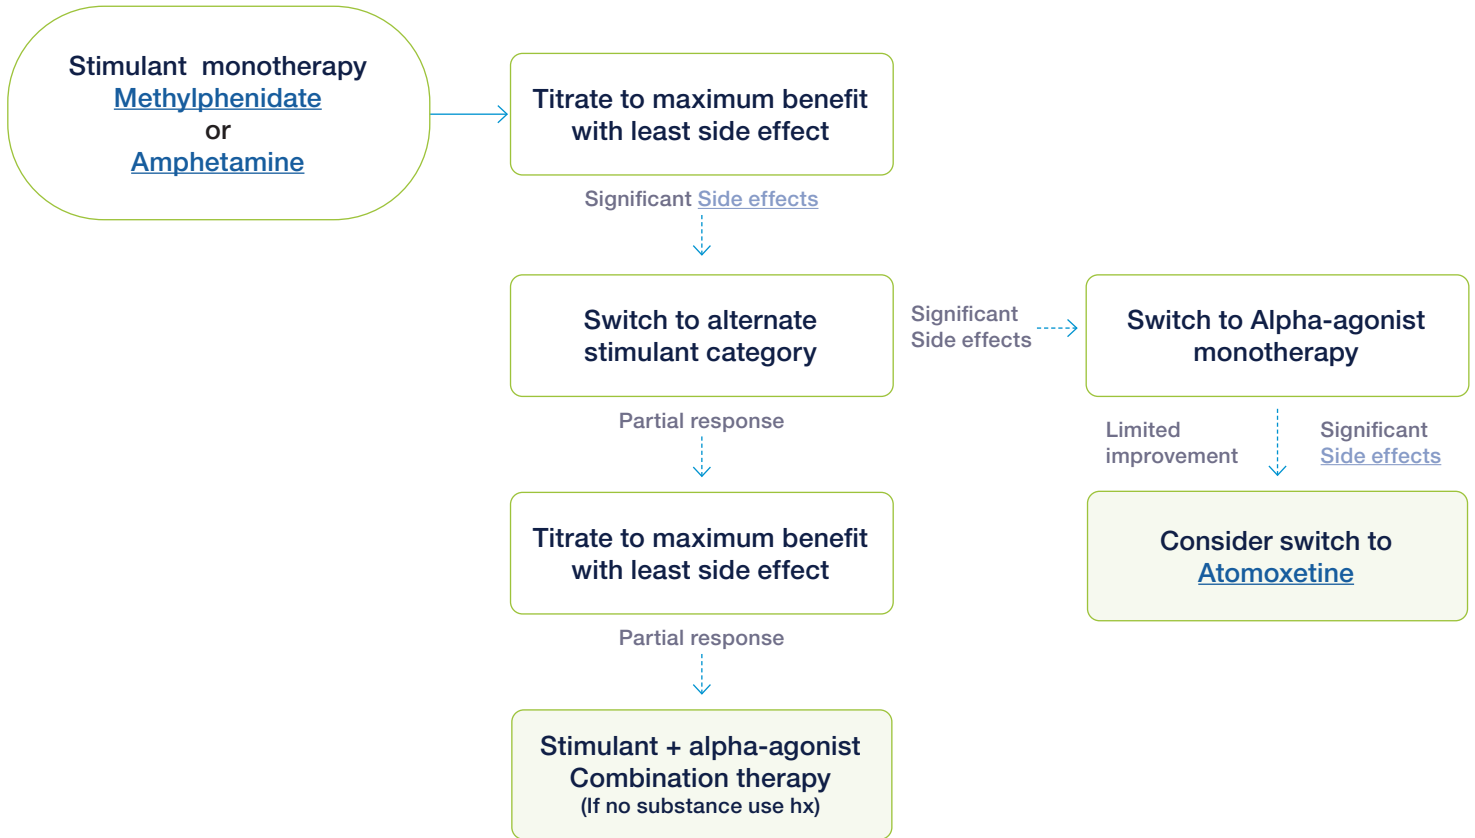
Stimulant monotherapy
Methylphenidate
or
Amphetamine

Titrate to maximum benefit with least side effect

Significant Side effects

Switch to alternate stimulant category

Significant Side effects

Switch to Alpha-agonist monotherapy

Partial response

Limited improvement

Significant Side effects

Titrate to maximum benefit with least side effect

Consider switch to Atomoxetine

Partial response

Stimulant + alpha-agonist Combination therapy
(If no substance use hx)